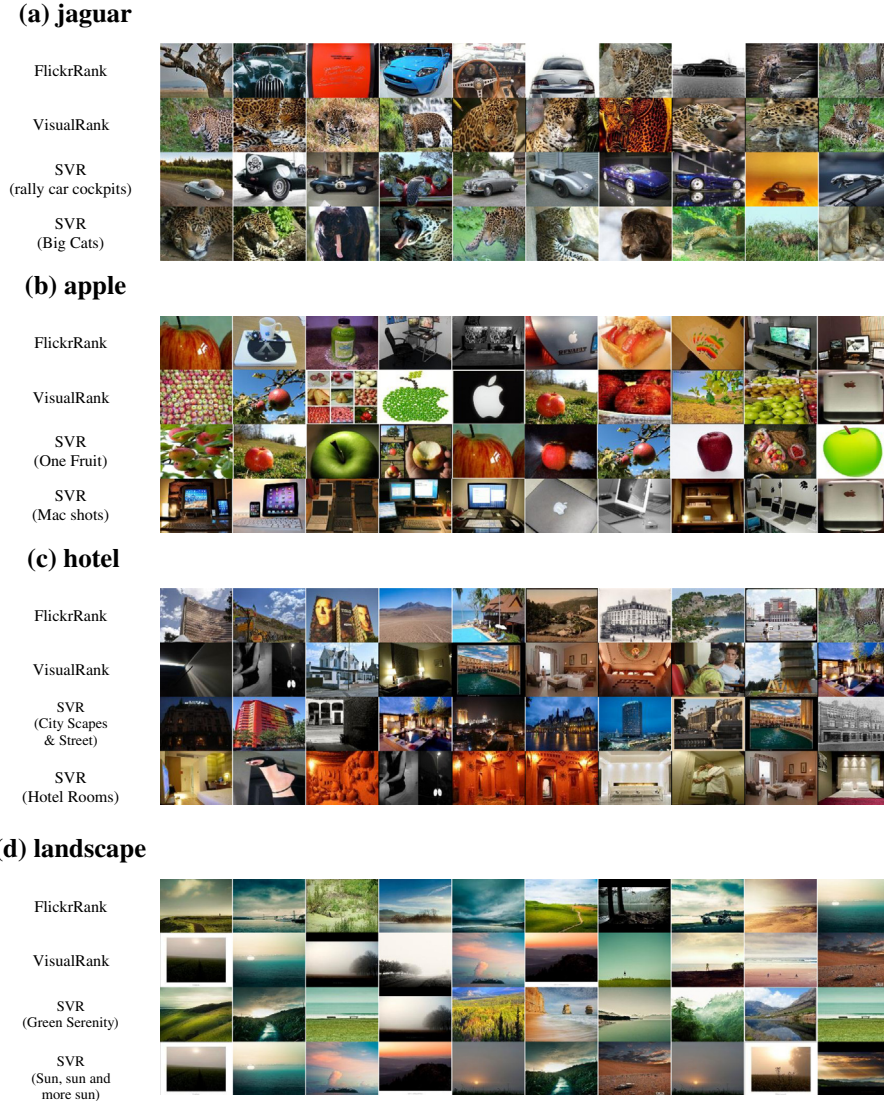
(a) jaguar

FlickrRank

VisualRank

SVR
(rally car cockpits)

SVR
(Big Cats)

(b) apple

FlickrRank

VisualRank

SVR
(One Fruit)

SVR
(Mac shots)

(c) hotel

FlickrRank

VisualRank

SVR
(City Scapes
& Street)

SVR
(Hotel Rooms)

(d) landscape

FlickrRank

VisualRank

SVR
(Green Serenity)

SVR
(Sun, sun and
more sun)